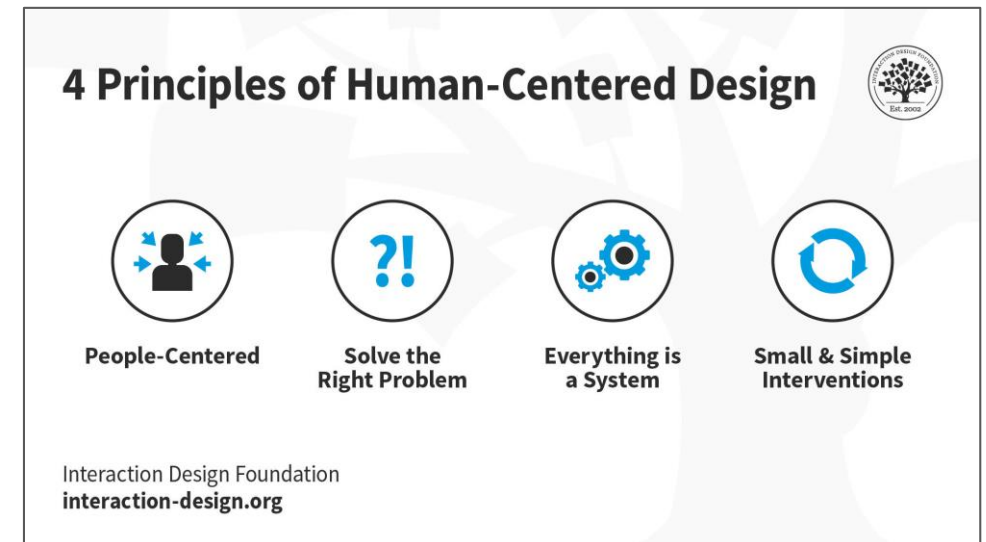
4 Principles of Human-Centered Design

INTERACTION DESIGN FOUNDATION
Est. 2002

?!

People-Centered

Solve the Right Problem

Everything is a System

Small & Simple Interventions

Interaction Design Foundation
interaction-design.org